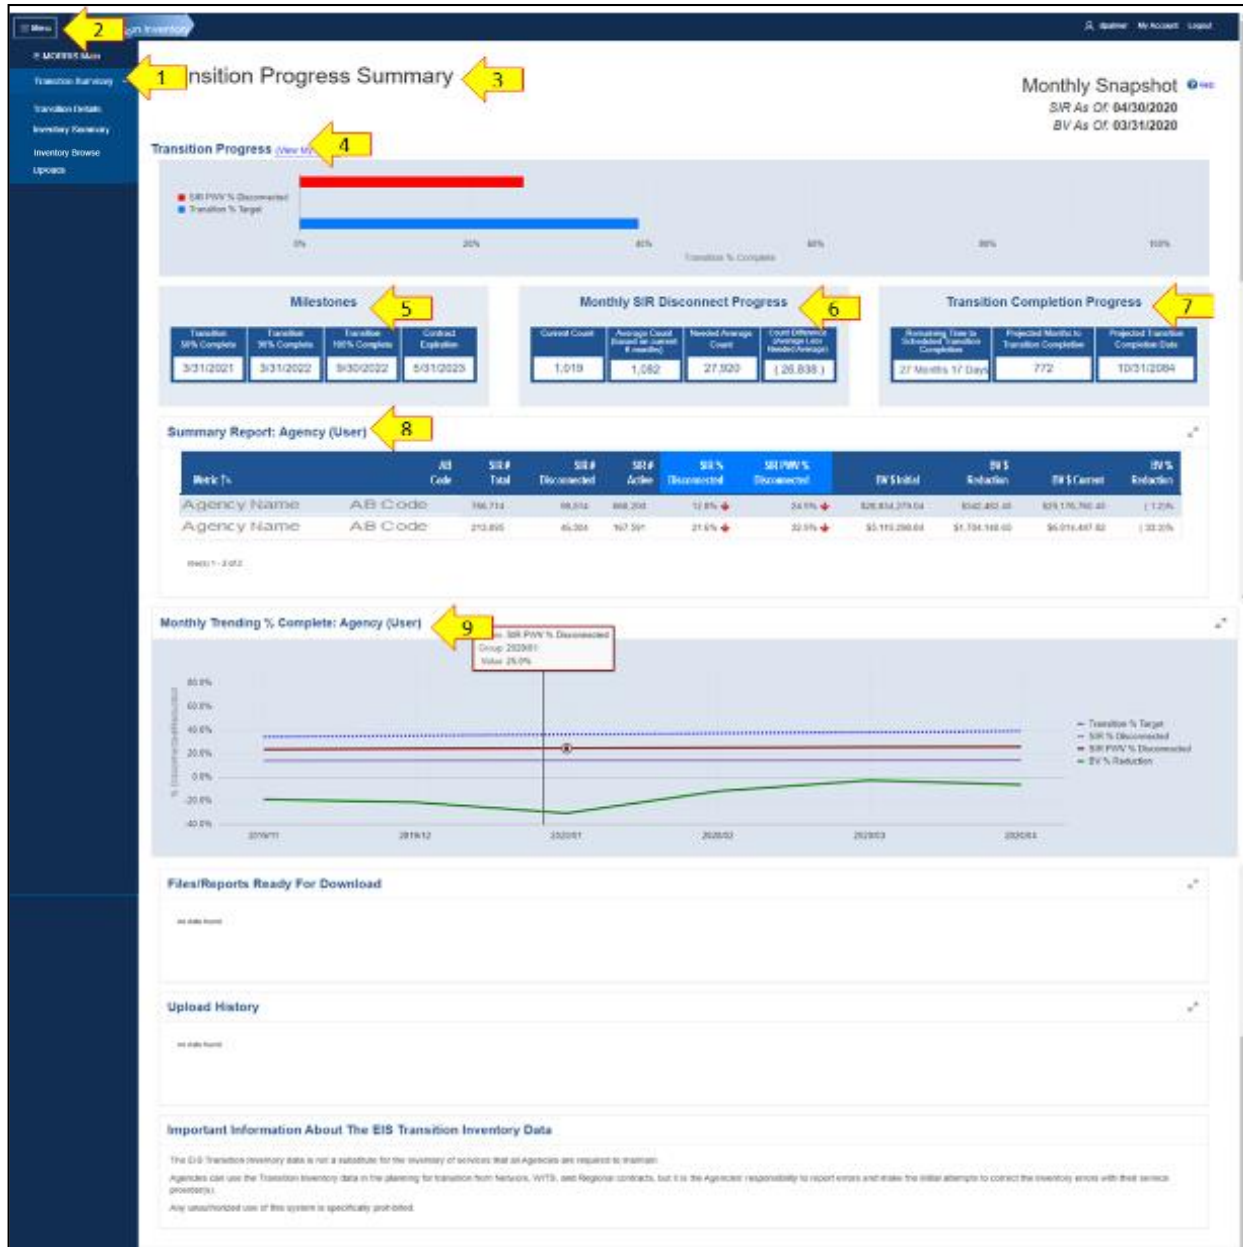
☰ Menu 2 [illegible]on Inventory

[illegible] Main
Transition Summary 1
Transition Details
Inventory Summary
Inventory Browse
Uploads

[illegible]nsition Progress Summary 3

Monthly Snapshot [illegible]
SIR As Of: 04/30/2020
BV As Of: 03/31/2020

Transition Progress (View M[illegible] 4

SIR PWV % Disconnected
Transition % Target

0% 20% 40% 60% 80% 100%
Transition % Complete

Milestones 5

| Transition 50% Complete | Transition 90% Complete | Transition 100% Complete | Contract Expiration |
|---|---|---|---|
| 3/31/2021 | 3/31/2022 | 9/30/2022 | 5/31/2023 |

Monthly SIR Disconnect Progress 6

| Current Count | Average Count (based on current # months) | Needed Average Count | Count Difference (Average Less Needed Average) |
|---|---|---|---|
| 1,019 | 1,082 | 27,920 | ( 26,838 ) |

Transition Completion Progress 7

| Remaining Time to Scheduled Transition Completion | Projected Months to Transition Completion | Projected Transition Completion Date |
|---|---|---|
| 27 Months 17 Days | 772 | 10/31/2084 |

Summary Report: Agency (User) 8

| Metric | AB Code | SIR # Total | SIR # Disconnected | SIR # Active | SIR % Disconnected | SIR PWV % Disconnected | BV $ Initial | BV $ Reduction | BV $ Current | BV % Reduction |
|---|---|---|---|---|---|---|---|---|---|---|
| Agency Name | AB Code | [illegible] | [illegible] | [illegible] | 12.8% | 24.5% | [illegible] | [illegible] | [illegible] | ( 1.2% ) |
| Agency Name | AB Code | 213,895 | 46,304 | 167,591 | 21.6% | 32.5% | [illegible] | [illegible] | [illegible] | ( 33.3% ) |

Rows 1 - 2 of 2

Monthly Trending % Complete: Agency (User) 9

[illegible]: SIR PWV % Disconnected
Group: 2020/01
Value: 25.0%

80.0%
60.0%
40.0%
20.0%
0.0%
-20.0%
-40.0%
2019/11 2019/12 2020/01 2020/02 2020/03 2020/04

Transition % Target
SIR % Disconnected
SIR PWV % Disconnected
BV % Reduction

Files/Reports Ready For Download
no data found

Upload History
no data found

Important Information About The EIS Transition Inventory Data

The EIS Transition Inventory data is not a substitute for the inventory of services that all Agencies are required to maintain.

Agencies can use the Transition Inventory data in the planning for transition from Networx, WITS, and Regional contracts, but it is the Agencies' responsibility to report errors and make the initial attempts to correct the inventory errors with their service provider(s).

Any unauthorized use of this system is specifically prohibited.